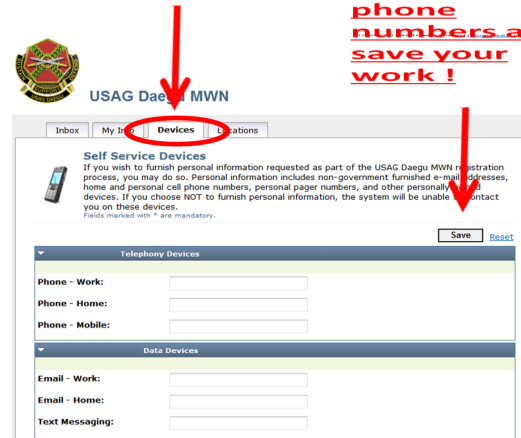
phone numbers a save your work !

USAG Daegu MWN

Inbox | My Info | Devices | Locations

Self Service Devices

If you wish to furnish personal information requested as part of the USAG Daegu MWN registration process, you may do so. Personal information includes non-government furnished e-mail addresses, home and personal cell phone numbers, personal pager numbers, and other personally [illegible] devices. If you choose NOT to furnish personal information, the system will be unable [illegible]ontact you on these devices.
Fields marked with * are mandatory.

Save Reset

Telephony Devices

Phone - Work:

Phone - Home:

Phone - Mobile:

Data Devices

Email - Work:

Email - Home:

Text Messaging: